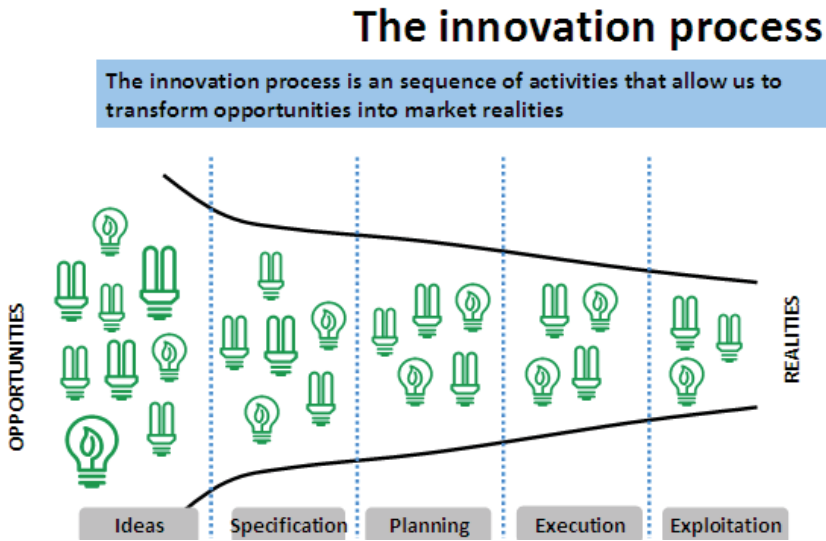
The innovation process

The innovation process is an sequence of activities that allow us to transform opportunities into market realities

OPPORTUNITIES

REALITIES

Ideas

Specification

Planning

Execution

Exploitation